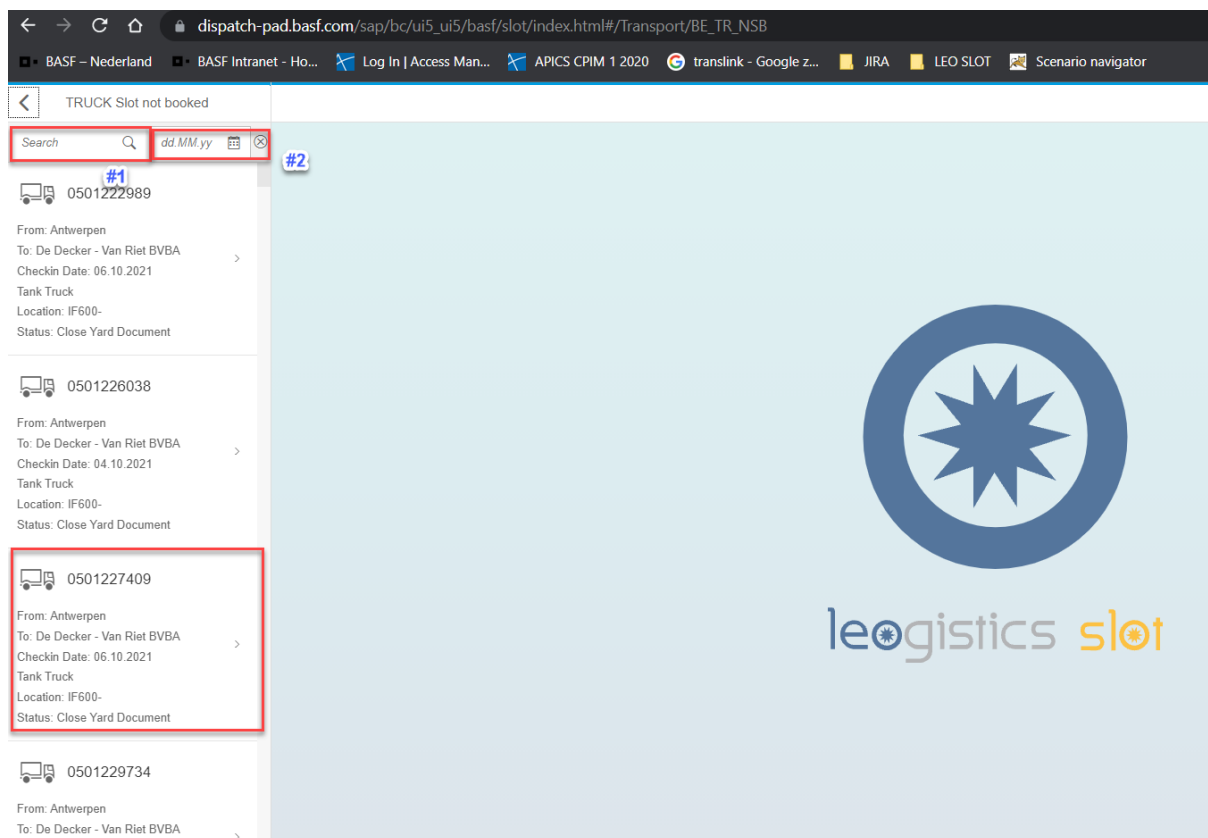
dispatch-pad.basf.com/sap/bc/ui5_ui5/basf/slot/index.html#/Transport/BE_TR_NSB

BASF – Nederland | BASF Intranet - Ho... | Log In | Access Man... | APICS CPIM 1 2020 | translink - Google z... | JIRA | LEO SLOT | Scenario navigator

TRUCK Slot not booked

Search | dd.MM.yy

#1

#2

0501222989

From: Antwerpen
To: De Decker - Van Riet BVBA
Checkin Date: 06.10.2021
Tank Truck
Location: IF600-
Status: Close Yard Document

0501226038

From: Antwerpen
To: De Decker - Van Riet BVBA
Checkin Date: 04.10.2021
Tank Truck
Location: IF600-
Status: Close Yard Document

0501227409

From: Antwerpen
To: De Decker - Van Riet BVBA
Checkin Date: 06.10.2021
Tank Truck
Location: IF600-
Status: Close Yard Document

0501229734

From: Antwerpen
To: De Decker - Van Riet BVBA

leogistics slot